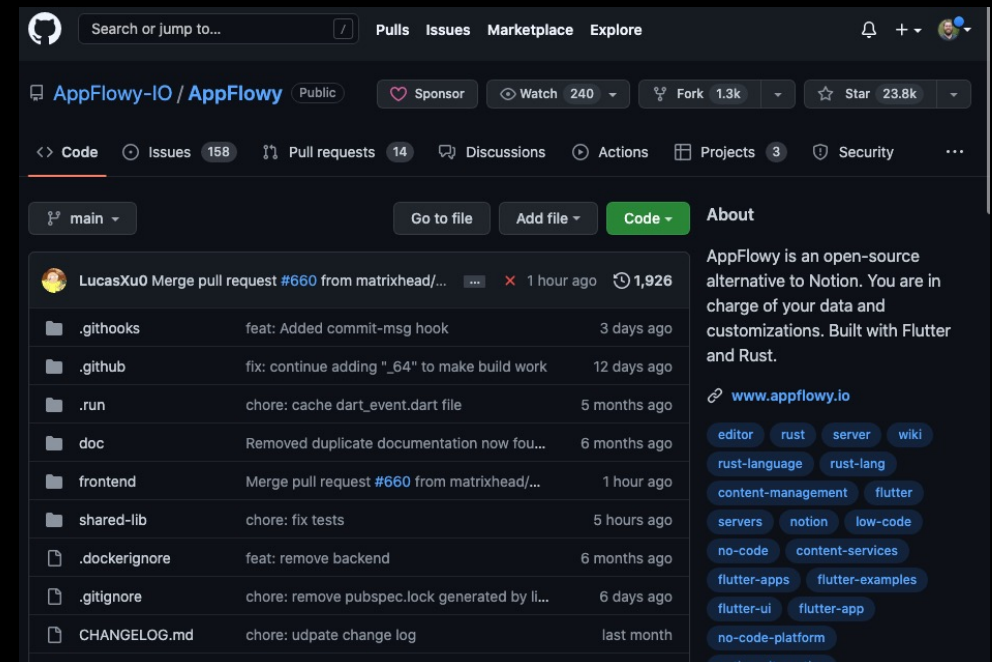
Search or jump to... / Pulls Issues Marketplace Explore

AppFlowy-IO / AppFlowy Public

Sponsor Watch 240 Fork 1.3k Star 23.8k

Code Issues 158 Pull requests 14 Discussions Actions Projects 3 Security ...

main Go to file Add file Code

LucasXu0 Merge pull request #660 from matrixhead/... ... 1 hour ago 1,926

| | | |
|---|---|---|
| .githooks | feat: Added commit-msg hook | 3 days ago |
| .github | fix: continue adding "_64" to make build work | 12 days ago |
| .run | chore: cache dart_event.dart file | 5 months ago |
| doc | Removed duplicate documentation now fou... | 6 months ago |
| frontend | Merge pull request #660 from matrixhead/... | 1 hour ago |
| shared-lib | chore: fix tests | 5 hours ago |
| .dockerignore | feat: remove backend | 6 months ago |
| .gitignore | chore: remove pubspec.lock generated by li... | 6 days ago |
| CHANGELOG.md | chore: udpate change log | last month |

About

AppFlowy is an open-source alternative to Notion. You are in charge of your data and customizations. Built with Flutter and Rust.

www.appflowy.io

editor rust server wiki rust-language rust-lang content-management flutter servers notion low-code no-code content-services flutter-apps flutter-examples flutter-ui flutter-app no-code-platform